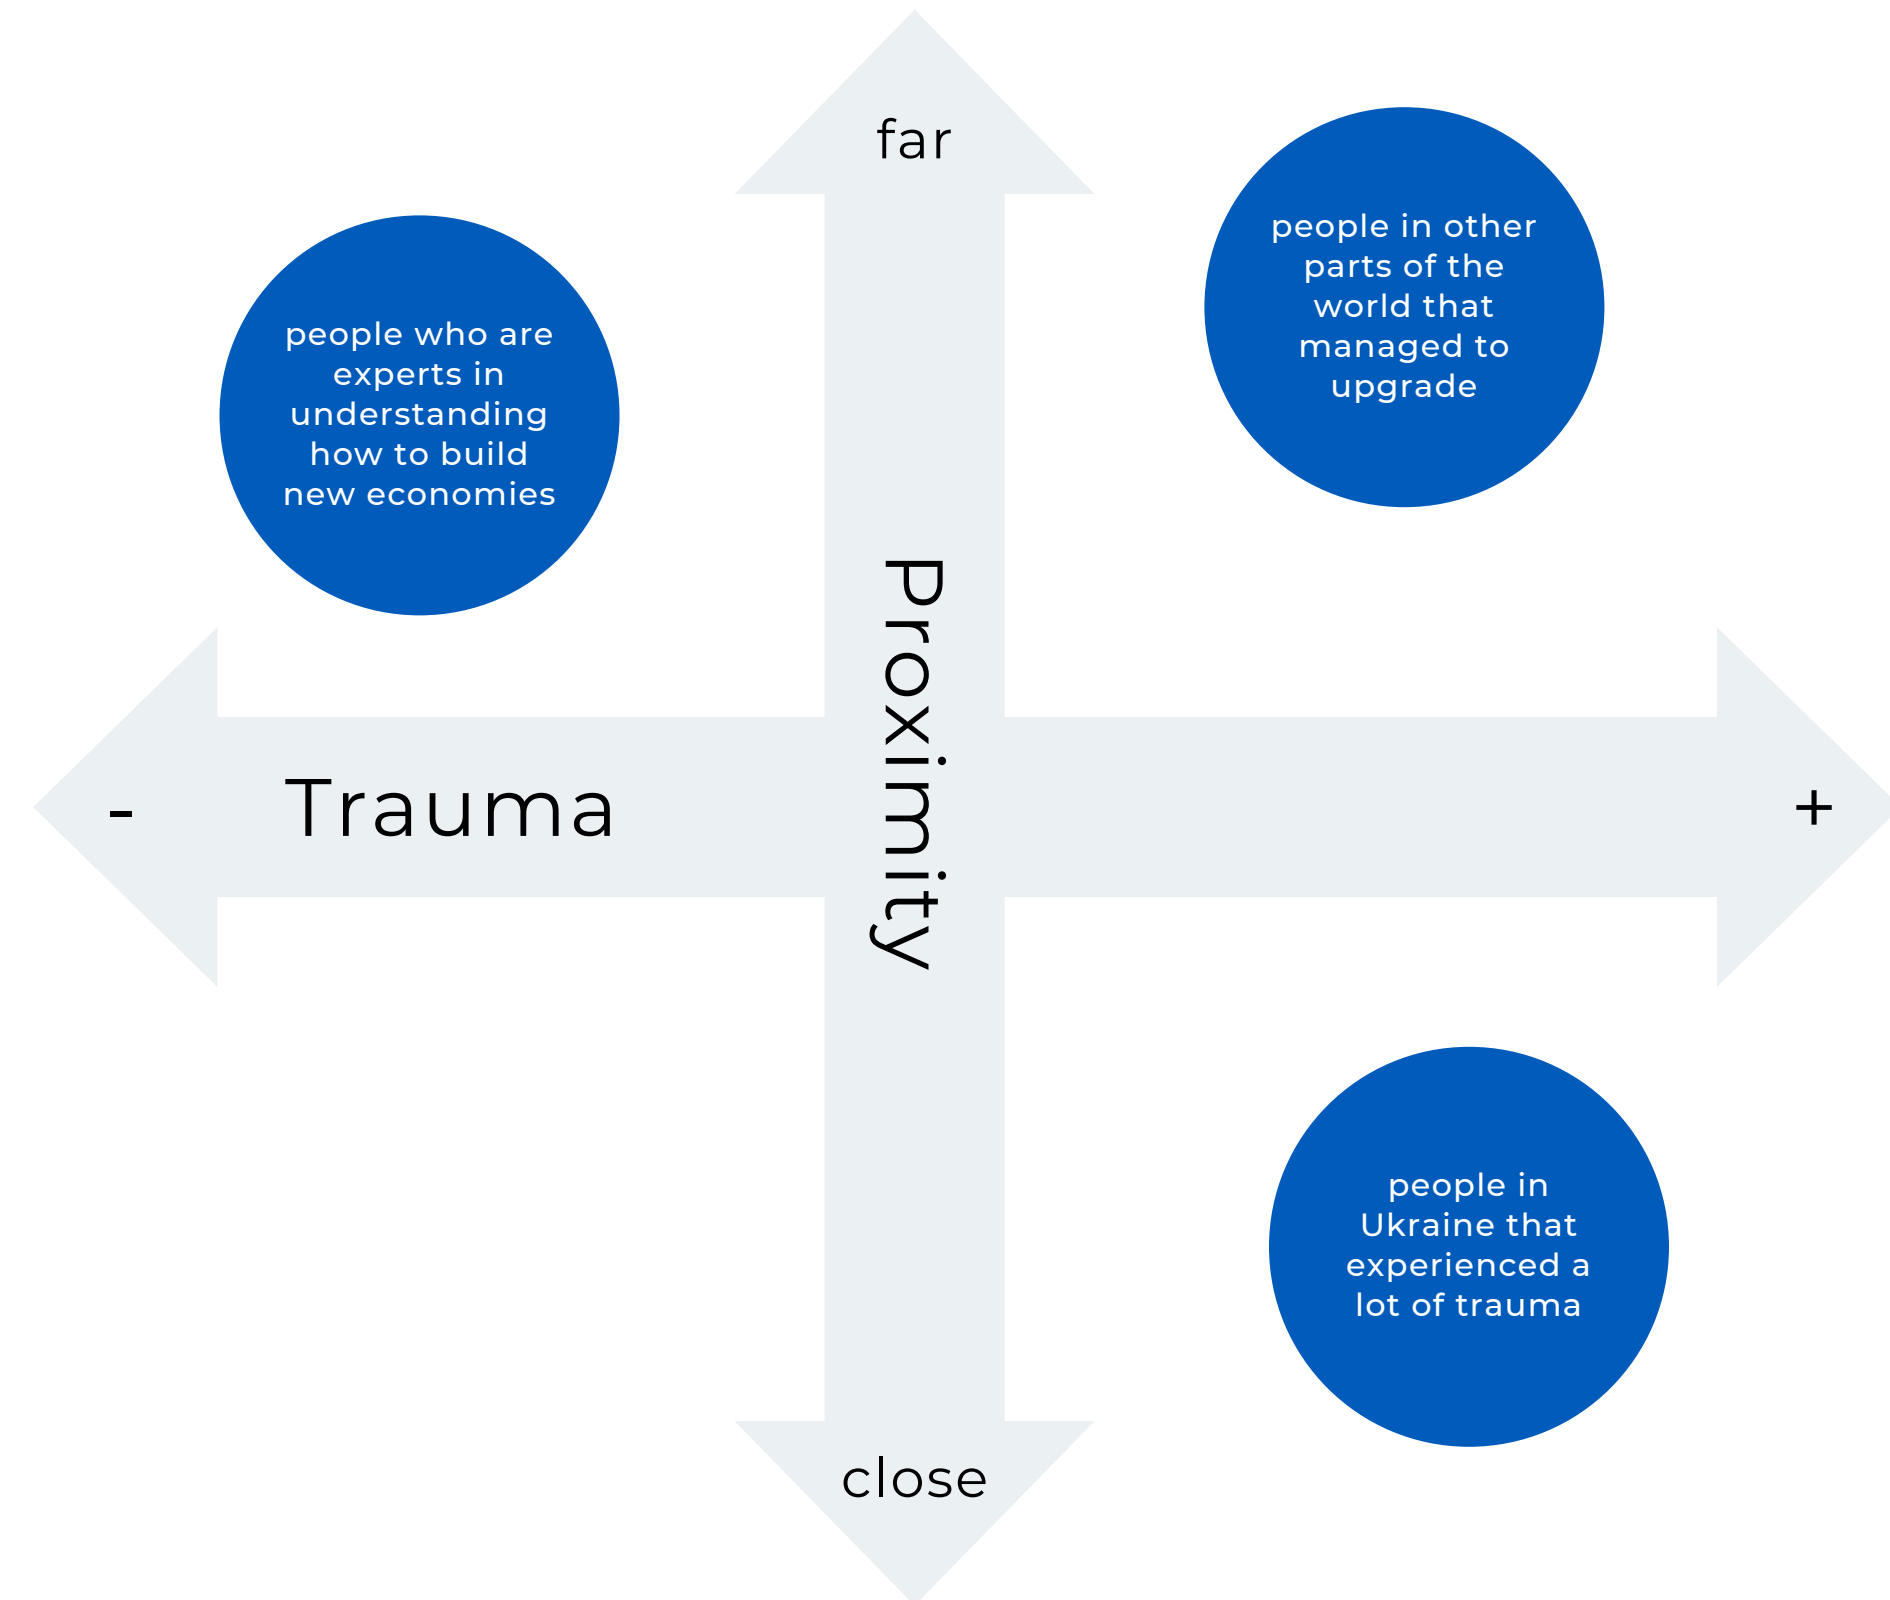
far

people in other parts of the world that managed to upgrade

people who are experts in understanding how to build new economies

Proximity

- Trauma

+

people in Ukraine that experienced a lot of trauma

close